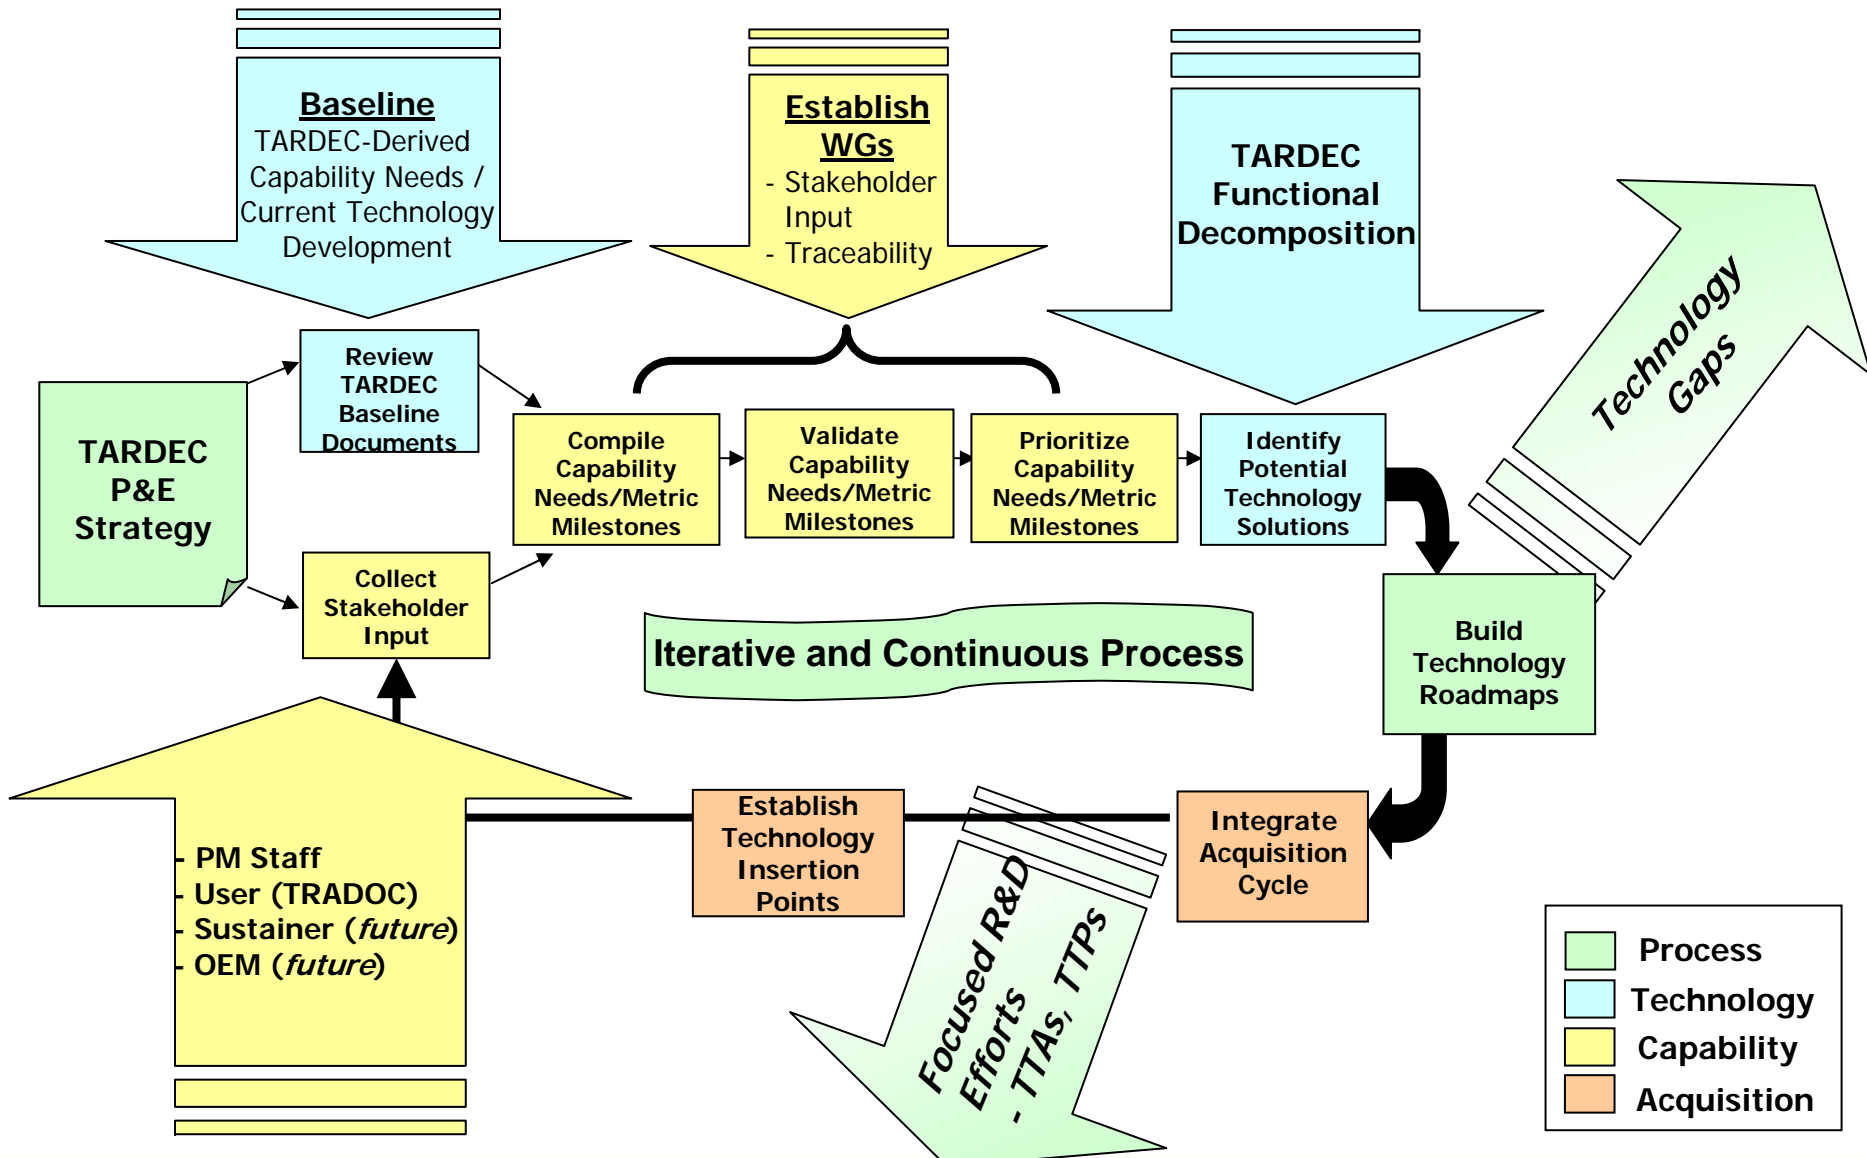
Baseline
TARDEC-Derived Capability Needs / Current Technology Development

Establish WGs
- Stakeholder Input
- Traceability

TARDEC Functional Decomposition

Technology Gaps

TARDEC P&E Strategy

Review TARDEC Baseline Documents

Collect Stakeholder Input

Compile Capability Needs/Metric Milestones

Validate Capability Needs/Metric Milestones

Prioritize Capability Needs/Metric Milestones

Identify Potential Technology Solutions

Build Technology Roadmaps

Iterative and Continuous Process

- PM Staff
- User (TRADOC)
- Sustainer (*future*)
- OEM (*future*)

Establish Technology Insertion Points

Focused R&D Efforts - TTAs, TTPs

Integrate Acquisition Cycle

Process
Technology
Capability
Acquisition